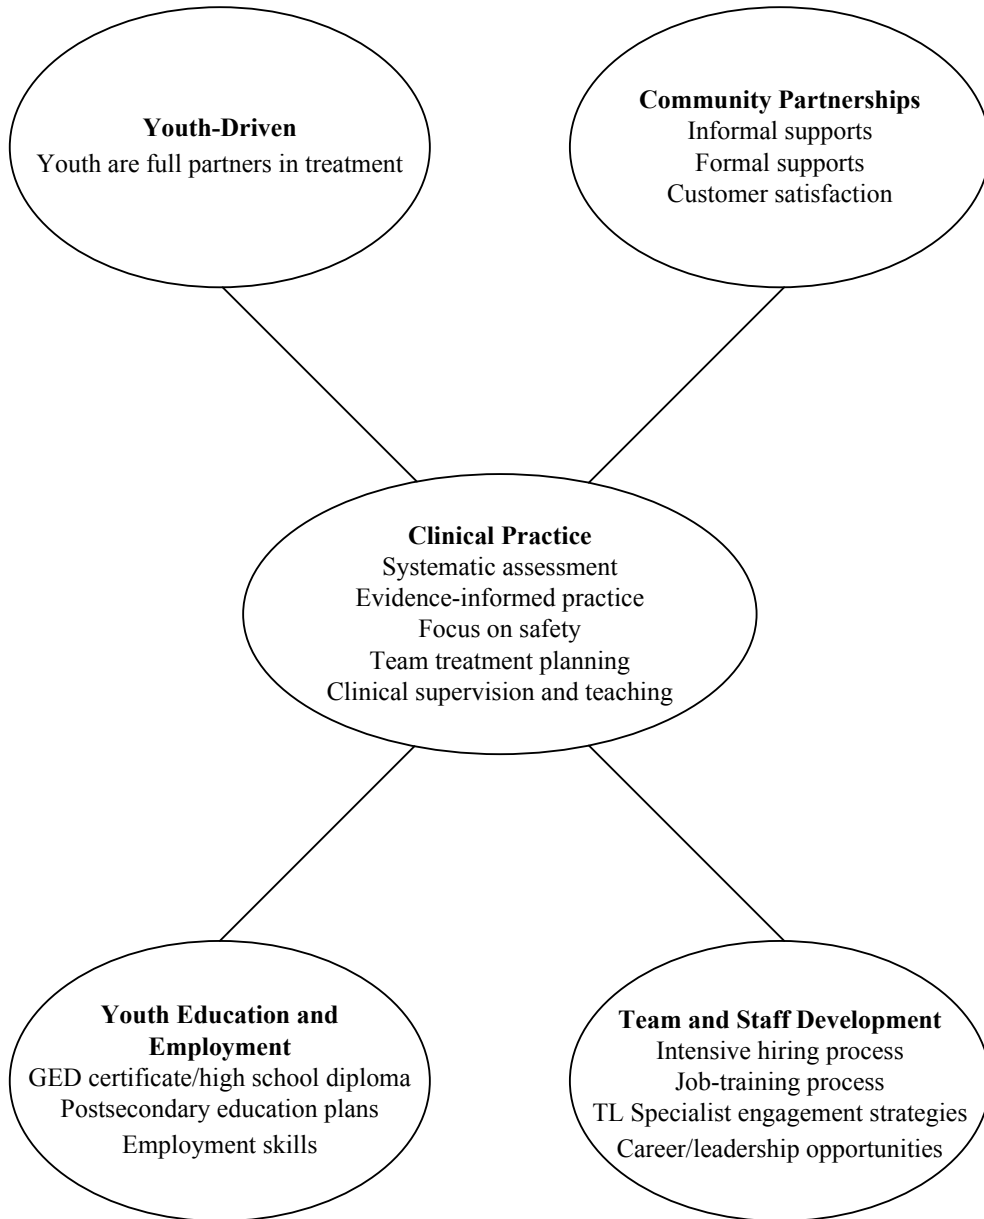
**Youth-Driven**
Youth are full partners in treatment

**Community Partnerships**
Informal supports
Formal supports
Customer satisfaction

**Clinical Practice**
Systematic assessment
Evidence-informed practice
Focus on safety
Team treatment planning
Clinical supervision and teaching

**Youth Education and Employment**
GED certificate/high school diploma
Postsecondary education plans
Employment skills

**Team and Staff Development**
Intensive hiring process
Job-training process
TL Specialist engagement strategies
Career/leadership opportunities